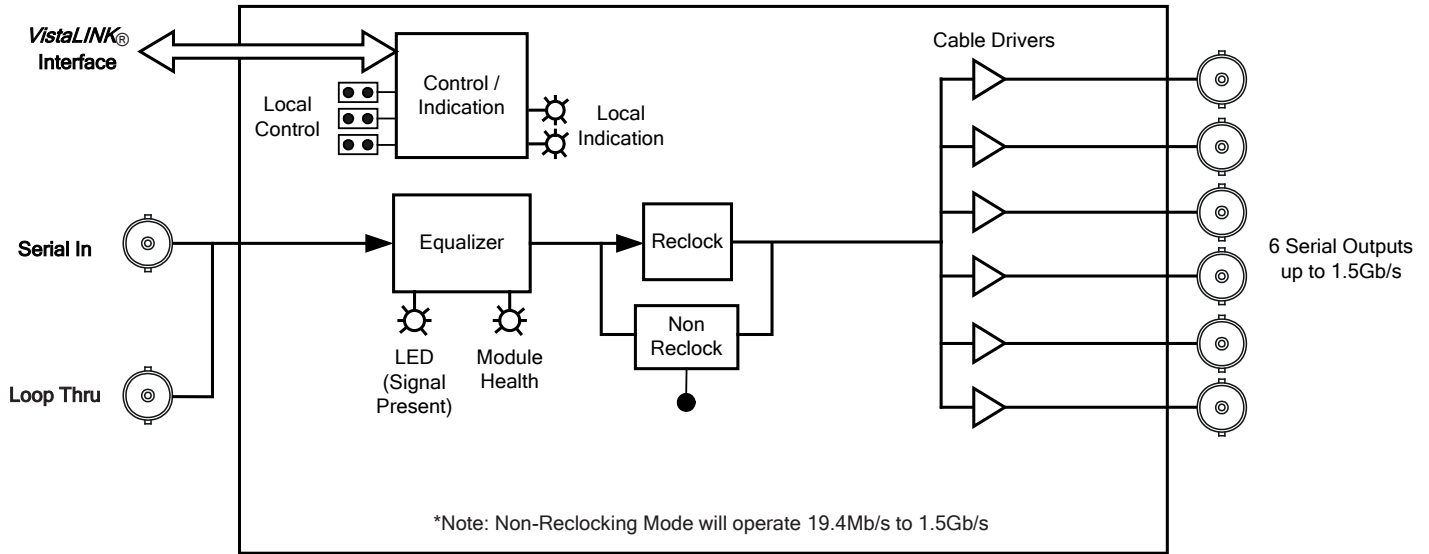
VistaLINK® Interface

Control / Indication

Local Control

Local Indication

Cable Drivers

Serial In

Equalizer

Reclock

Non Reclock

6 Serial Outputs up to 1.5Gb/s

LED (Signal Present)

Module Health

Loop Thru

*Note: Non-Reclocking Mode will operate 19.4Mb/s to 1.5Gb/s